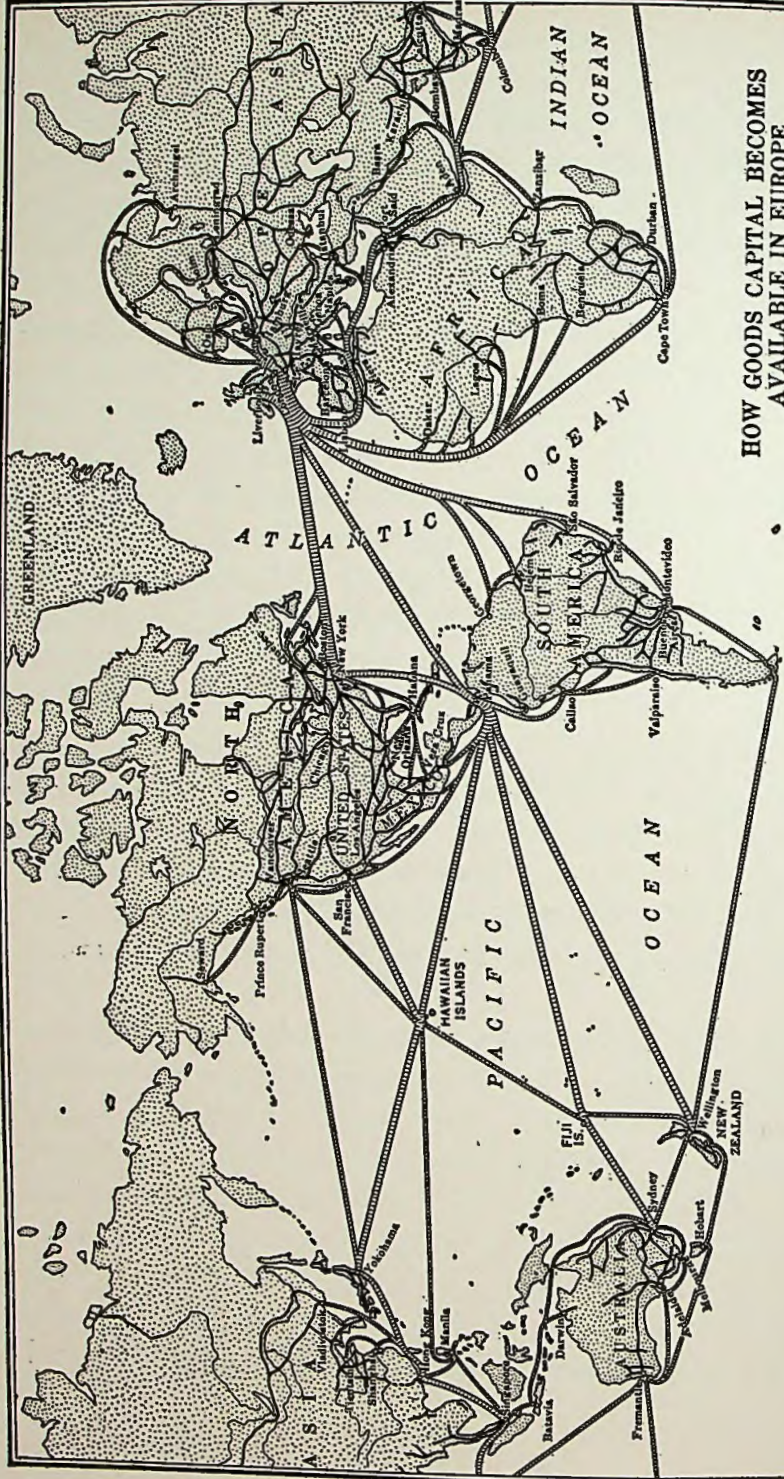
GREENLAND

ATLANTIC

OCEAN

INDIAN

OCEAN

PACIFIC

OCEAN

NORTH AMERICA

UNITED STATES

SOUTH AMERICA

AFRICA

ASIA

AUSTRALIA

HAWAIIAN ISLANDS

FIJI IS.

NEW ZEALAND

Liverpool

New York

Havana

Los Angeles

San Francisco

Vancouver

Prince Rupert

Seward

Callao

Valparaiso

Buenos Aires

Montevideo

Rio de Janeiro

Sao Salvador

Georgetown

Cape Town

Durban

Zanzibar

Benguela

Boma

Colombo

Bombay

Karachi

Madras

Yokohama

Hong Kong

Manila

Singapore

Batavia

Darwin

Fremantle

Adelaide

Melbourne

Sydney

Hobart

Wellington

HOW GOODS CAPITAL BECOMES AVAILABLE IN EUROPE